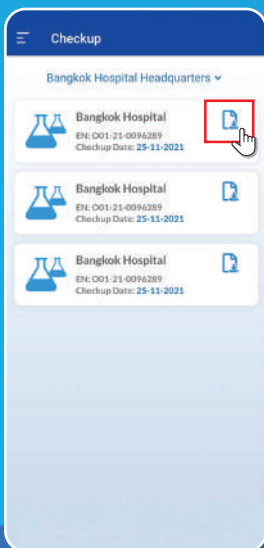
Checkup

Bangkok Hospital Headquarters

Bangkok Hospital
EN: O01-21-0096289
Checkup Date: 25-11-2021

Bangkok Hospital
EN: O01-21-0096289
Checkup Date: 25-11-2021

Bangkok Hospital
EN: O01-21-0096289
Checkup Date: 25-11-2021